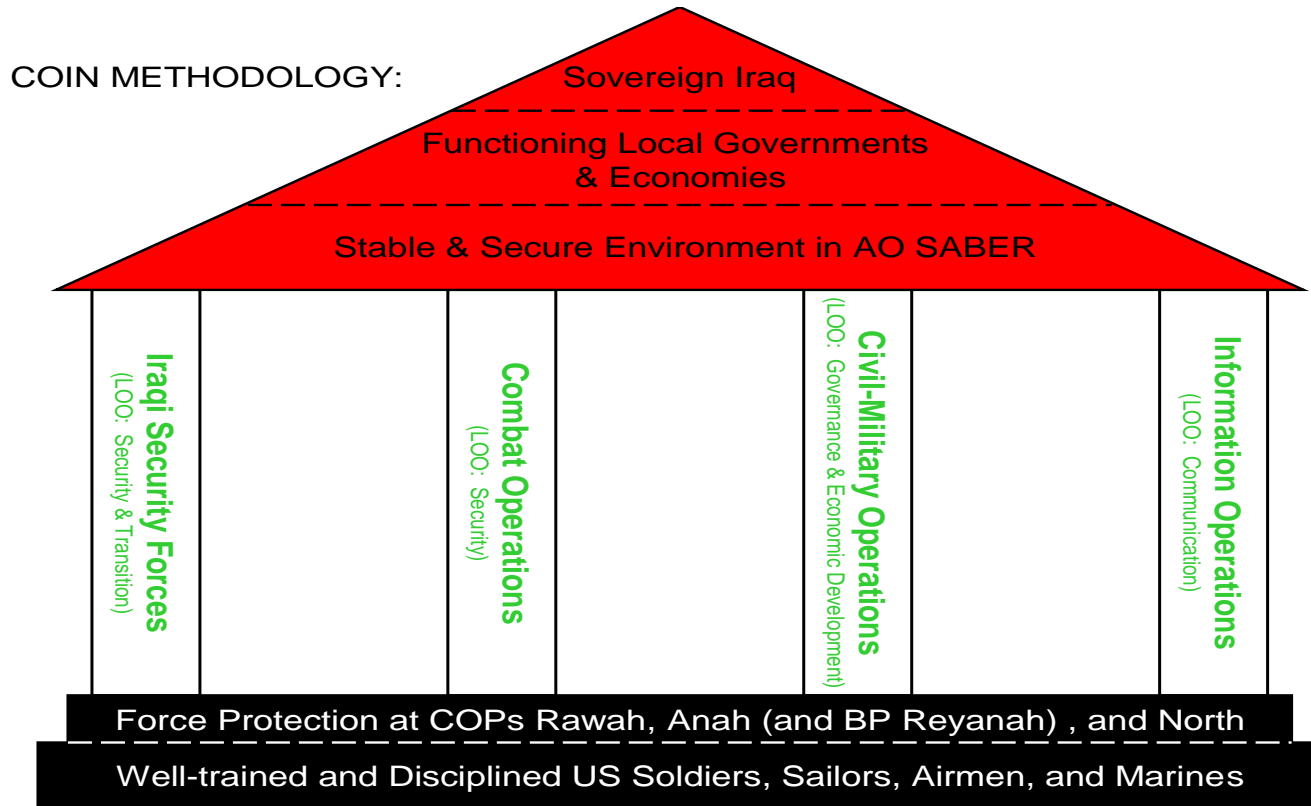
COIN METHODOLOGY:

Sovereign Iraq

Functioning Local Governments & Economies

Stable & Secure Environment in AO SABER

Iraqi Security Forces
(LOO: Security & Transition)

Combat Operations
(LOO: Security)

Civil-Military Operations
(LOO: Governance & Economic Development)

Information Operations
(LOO: Communication)

Force Protection at COPs Rawah, Anah (and BP Reyanah) , and North

Well-trained and Disciplined US Soldiers, Sailors, Airmen, and Marines